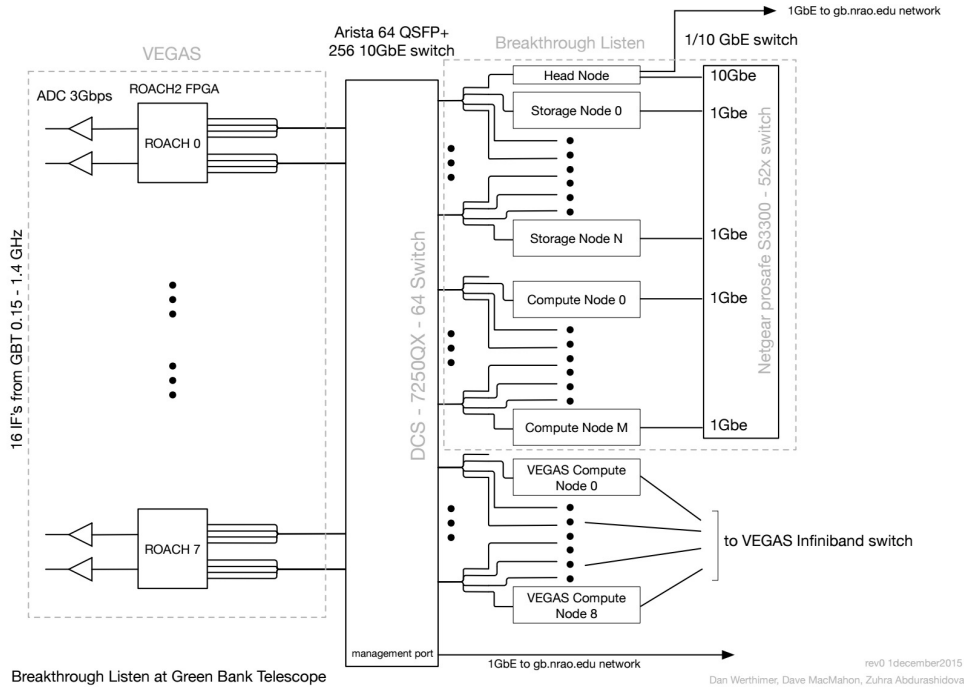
1GbE to gb.nrao.edu network

VEGAS

Arista 64 QSFP+
256 10GbE switch

Breakthrough Listen

1/10 GbE switch

ADC 3Gbps

ROACH2 FPGA

ROACH 0

ROACH 7

16 IF's from GBT 0.15 - 1.4 GHz

DCS - 7250QX - 64 Switch

management port

Head Node

Storage Node 0

Storage Node N

Compute Node 0

Compute Node M

VEGAS Compute Node 0

VEGAS Compute Node 8

10Gbe

1Gbe

1Gbe

1Gbe

1Gbe

Netgear prosafe S3300 - 52x switch

to VEGAS Infiniband switch

1GbE to gb.nrao.edu network

Breakthrough Listen at Green Bank Telescope

rev0 1december2015
Dan Werthimer, Dave MacMahon, Zuhra Abdurashidova